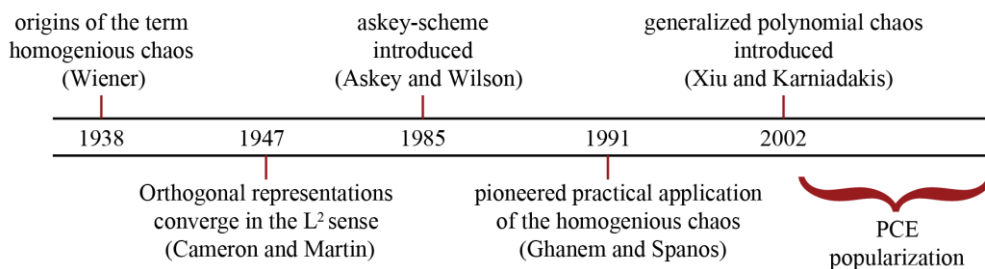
origins of the term homogenious chaos (Wiener)

askey-scheme introduced (Askey and Wilson)

generalized polynomial chaos introduced (Xiu and Karniadakis)

1938 1947 1985 1991 2002

Orthogonal representations converge in the $L^2$ sense (Cameron and Martin)

pioneered practical application of the homogenious chaos (Ghanem and Spanos)

PCE popularization